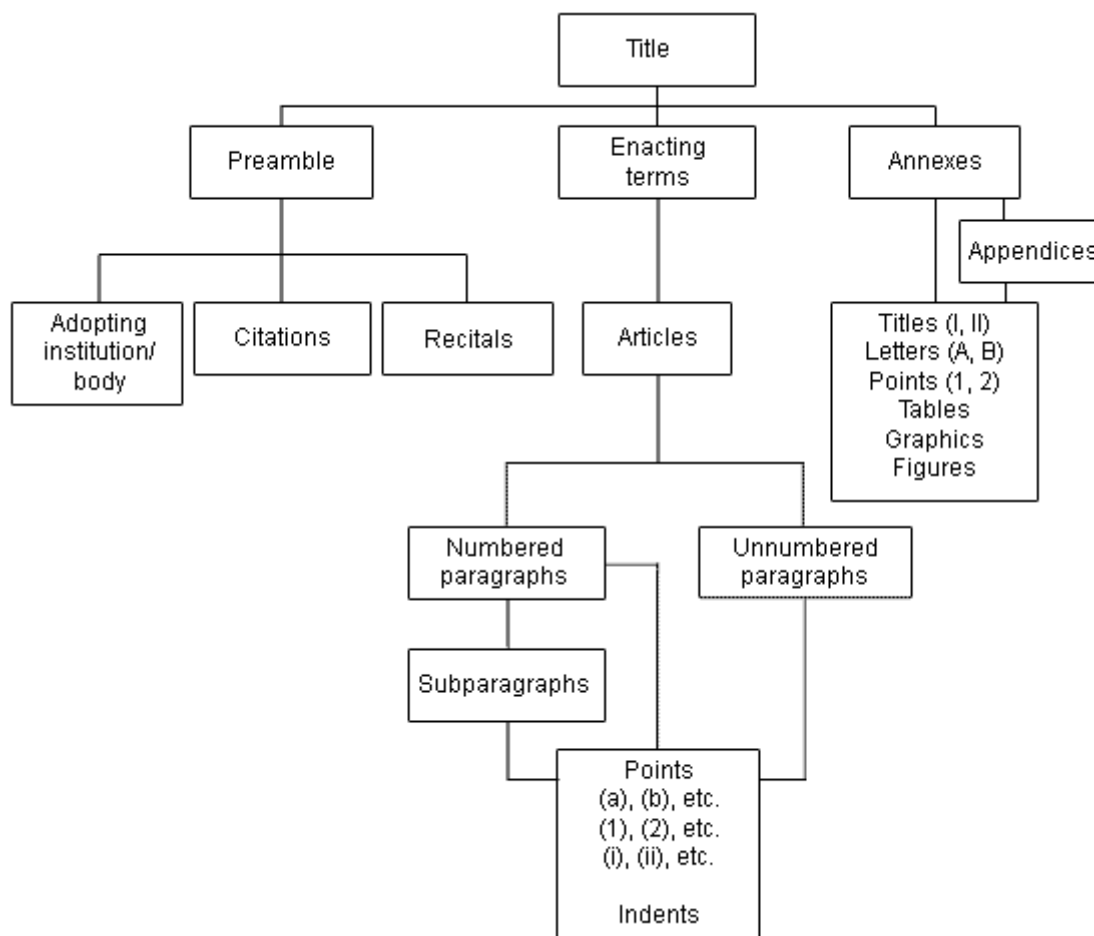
Title

Preamble

Enacting terms

Annexes

Appendices

Adopting institution/ body

Citations

Recitals

Articles

Titles (I, II)
Letters (A, B)
Points (1, 2)
Tables
Graphics
Figures

Numbered paragraphs

Unnumbered paragraphs

Subparagraphs

Points
(a), (b), etc.
(1), (2), etc.
(i), (ii), etc.

Indents